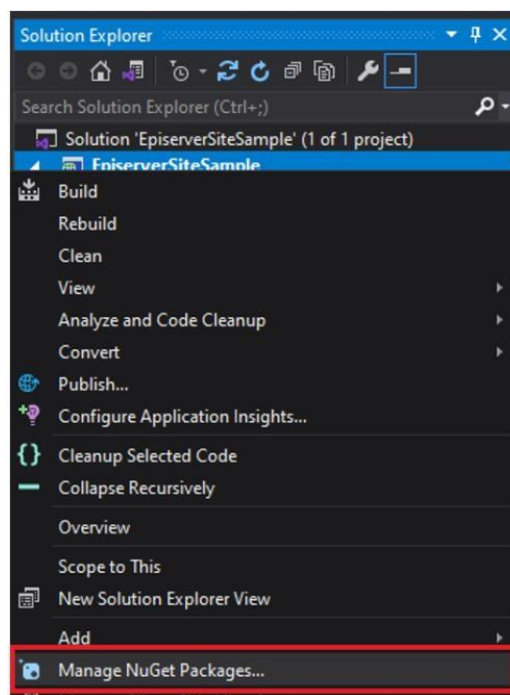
Solution Explorer

Search Solution Explorer (Ctrl+;)

Solution 'EpiserverSiteSample' (1 of 1 project)

EpiserverSiteSample

Build

Rebuild

Clean

View

Analyze and Code Cleanup

Convert

Publish...

Configure Application Insights...

Cleanup Selected Code

Collapse Recursively

Overview

Scope to This

New Solution Explorer View

Add

Manage NuGet Packages...